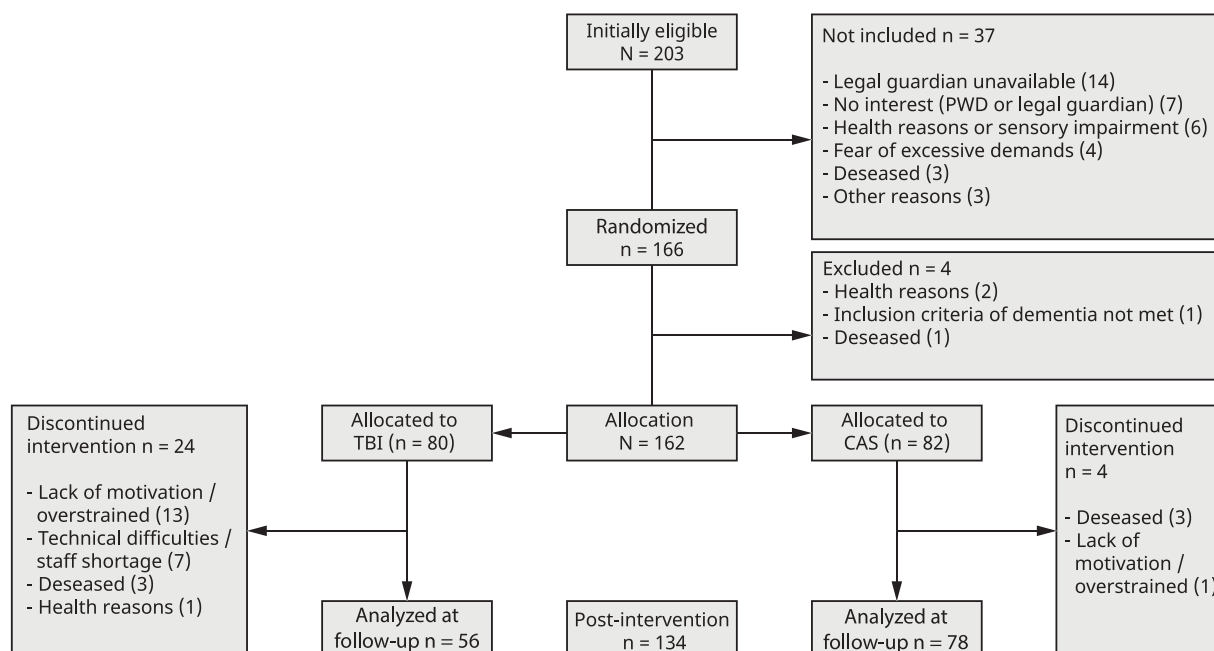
Initially eligible
N = 203

Not included n = 37

- Legal guardian unavailable (14)
- No interest (PWD or legal guardian) (7)
- Health reasons or sensory impairment (6)
- Fear of excessive demands (4)
- Deseased (3)
- Other reasons (3)

Randomized
n = 166

Excluded n = 4
- Health reasons (2)
- Inclusion criteria of dementia not met (1)
- Deseased (1)

Discontinued intervention n = 24

- Lack of motivation / overstrained (13)
- Technical difficulties / staff shortage (7)
- Deseased (3)
- Health reasons (1)

Allocated to TBI (n = 80)

Allocation
N = 162

Allocated to CAS (n = 82)

Discontinued intervention
n = 4

- Deseased (3)
- Lack of motivation / overstrained (1)

Analyzed at follow-up n = 56

Post-intervention
n = 134

Analyzed at follow-up n = 78